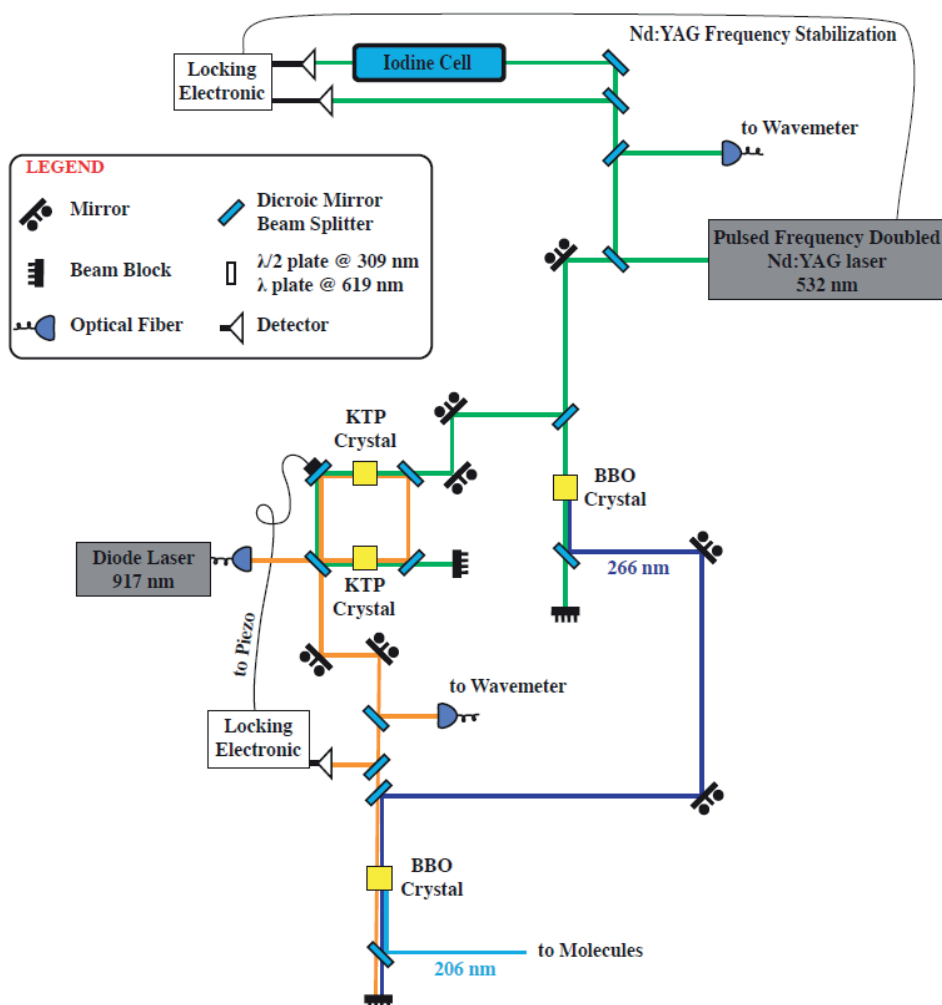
Nd:YAG Frequency Stabilization

Locking Electronic

Iodine Cell

to Wavemeter

LEGEND

Mirror

Dicroic Mirror Beam Splitter

Beam Block

λ/2 plate @ 309 nm
λ plate @ 619 nm

Optical Fiber

Detector

Pulsed Frequency Doubled Nd:YAG laser 532 nm

KTP Crystal

BBO Crystal

Diode Laser 917 nm

266 nm

KTP Crystal

to Piezo

to Wavemeter

Locking Electronic

BBO Crystal

to Molecules

206 nm